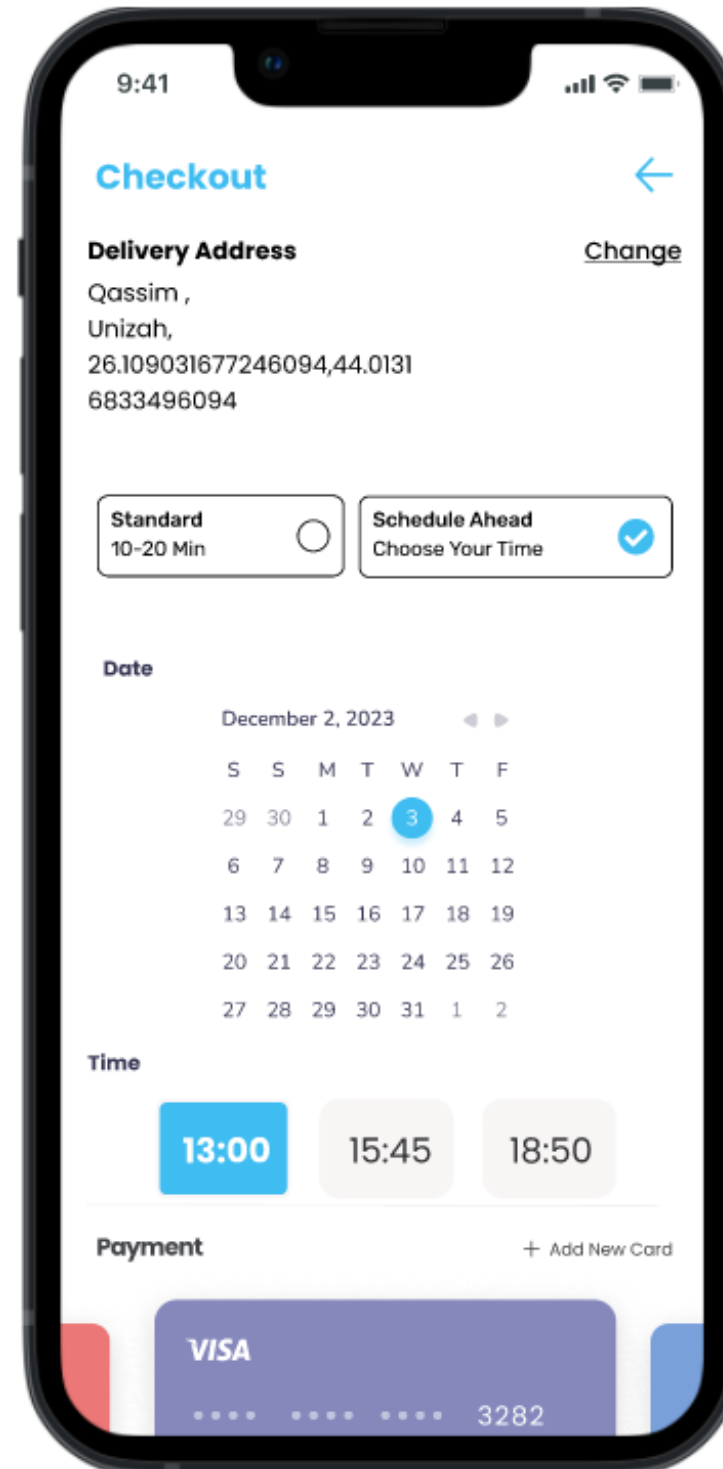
9:41

Checkout

Delivery Address
Change

Qassim ,
Unizah,
26.109031677246094,44.0131
6833496094

Standard
10-20 Min

Schedule Ahead
Choose Your Time

Date

December 2, 2023

| S | S | M | T | W | T | F |
|---|---|---|---|---|---|---|
| 29 | 30 | 1 | 2 | 3 | 4 | 5 |
| 6 | 7 | 8 | 9 | 10 | 11 | 12 |
| 13 | 14 | 15 | 16 | 17 | 18 | 19 |
| 20 | 21 | 22 | 23 | 24 | 25 | 26 |
| 27 | 28 | 29 | 30 | 31 | 1 | 2 |

Time

13:00
15:45
18:50

Payment
+ Add New Card

VISA
•••• •••• •••• 3282